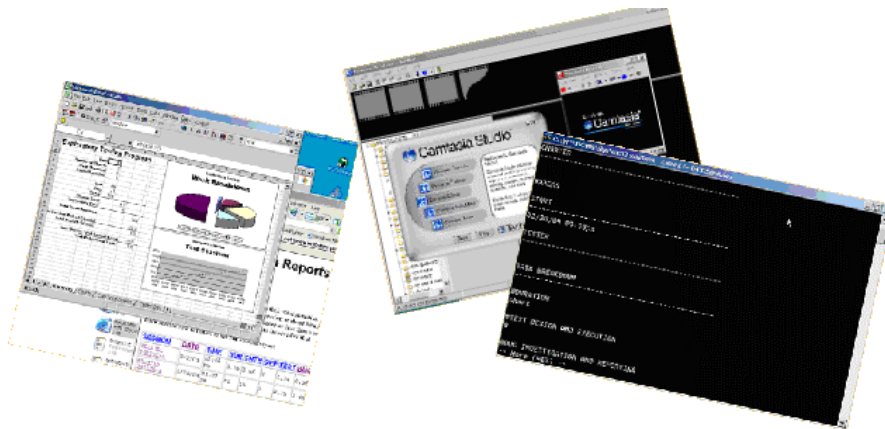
Exploratory Testing Progress

Work Breakdown

Test Coverage

Reports

Camtasia Studio

Camtasia

STATUS

STARTED

TESTER

TASK BREAKDOWN

DURATION

TEST DESIGN AND EXECUTION

BUG INVESTIGATION AND REPORTING